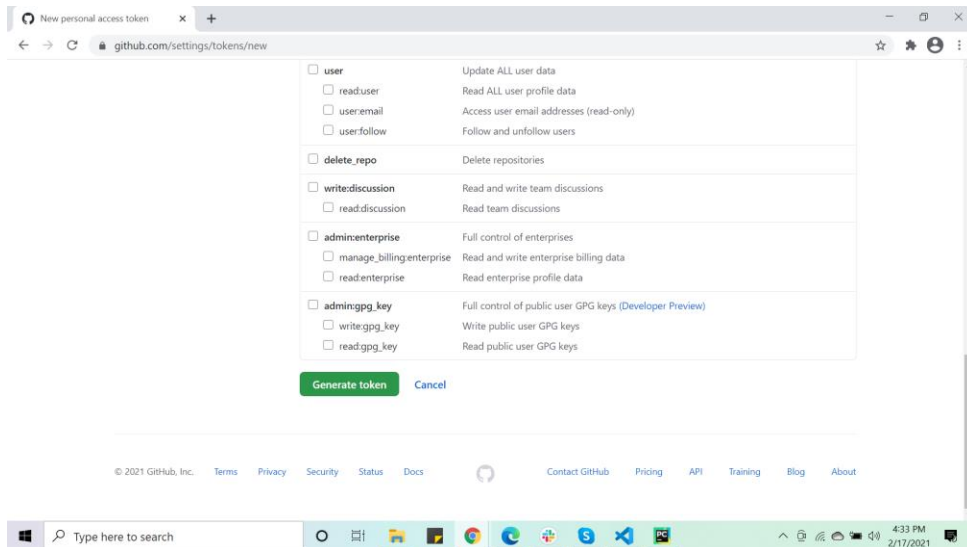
New personal access token ×

github.com/settings/tokens/new

| | |
|---|---|
| user | Update ALL user data |
| read:user | Read ALL user profile data |
| user:email | Access user email addresses (read-only) |
| user:follow | Follow and unfollow users |
| delete_repo | Delete repositories |
| write:discussion | Read and write team discussions |
| read:discussion | Read team discussions |
| admin:enterprise | Full control of enterprises |
| manage_billing:enterprise | Read and write enterprise billing data |
| read:enterprise | Read enterprise profile data |
| admin:gpg_key | Full control of public user GPG keys (Developer Preview) |
| write:gpg_key | Write public user GPG keys |
| read:gpg_key | Read public user GPG keys |

Generate token Cancel

© 2021 GitHub, Inc. Terms Privacy Security Status Docs Contact GitHub Pricing API Training Blog About

Type here to search

4:33 PM 2/17/2021